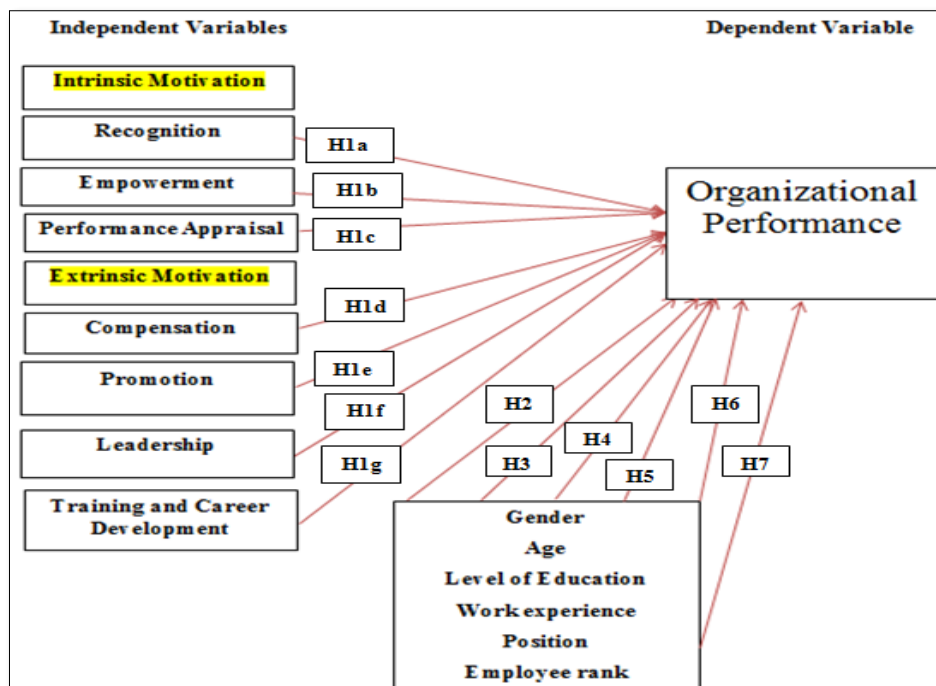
Independent Variables

Dependent Variable

Intrinsic Motivation

Recognition

Empowerment

Performance Appraisal

Extrinsic Motivation

Compensation

Promotion

Leadership

Training and Career Development

H1a

H1b

H1c

H1d

H1e

H1f

H1g

Organizational Performance

H2

H3

H4

H5

H6

H7

Gender

Age

Level of Education

Work experience

Position

Employee rank